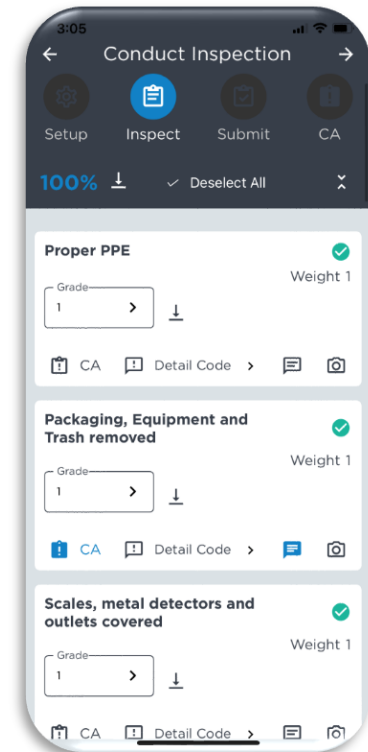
3:05

Conduct Inspection

Setup Inspect Submit CA

100% Deselect All

Proper PPE

Weight 1

Grade
1

CA Detail Code

Packaging, Equipment and Trash removed

Weight 1

Grade
1

CA Detail Code

Scales, metal detectors and outlets covered

Weight 1

Grade
1

CA Detail Code